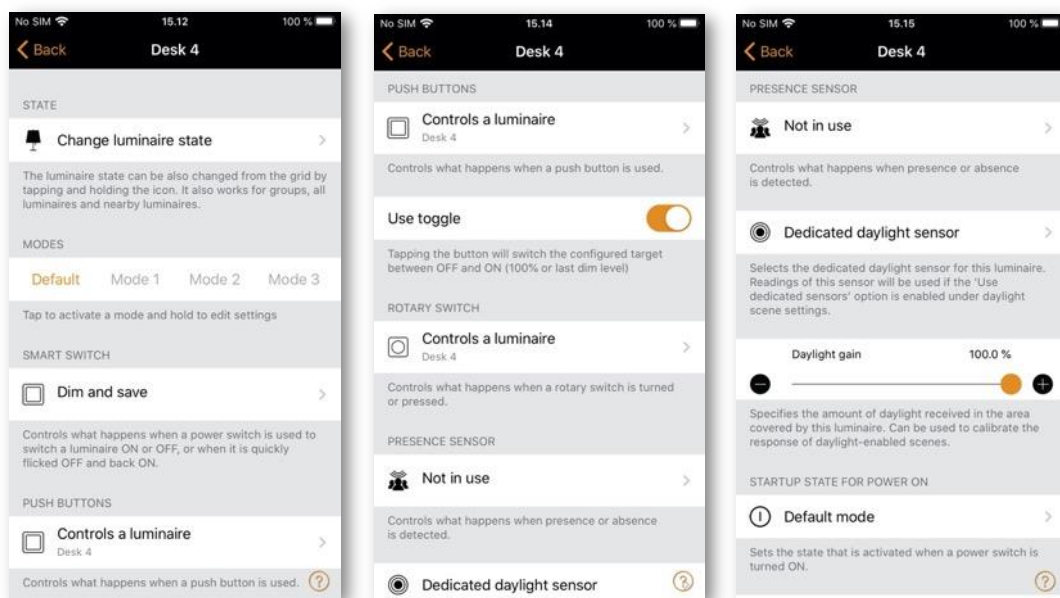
No SIM 15.12 100 %

Back Desk 4

STATE

Change luminaire state

The luminaire state can be also changed from the grid by tapping and holding the icon. It also works for groups, all luminaires and nearby luminaires.

MODES

Default Mode 1 Mode 2 Mode 3

Tap to activate a mode and hold to edit settings

SMART SWITCH

Dim and save

Controls what happens when a power switch is used to switch a luminaire ON or OFF, or when it is quickly flicked OFF and back ON.

PUSH BUTTONS

Controls a luminaire
Desk 4

Controls what happens when a push button is used.

No SIM 15.14 100 %

Back Desk 4

PUSH BUTTONS

Controls a luminaire
Desk 4

Controls what happens when a push button is used.

Use toggle

Tapping the button will switch the configured target between OFF and ON (100% or last dim level)

ROTARY SWITCH

Controls a luminaire
Desk 4

Controls what happens when a rotary switch is turned or pressed.

PRESENCE SENSOR

Not in use

Controls what happens when presence or absence is detected.

Dedicated daylight sensor

No SIM 15.15 100 %

Back Desk 4

PRESENCE SENSOR

Not in use

Controls what happens when presence or absence is detected.

Dedicated daylight sensor

Selects the dedicated daylight sensor for this luminaire. Readings of this sensor will be used if the 'Use dedicated sensors' option is enabled under daylight scene settings.

Daylight gain 100.0 %

Specifies the amount of daylight received in the area covered by this luminaire. Can be used to calibrate the response of daylight-enabled scenes.

STARTUP STATE FOR POWER ON

Default mode

Sets the state that is activated when a power switch is turned ON.